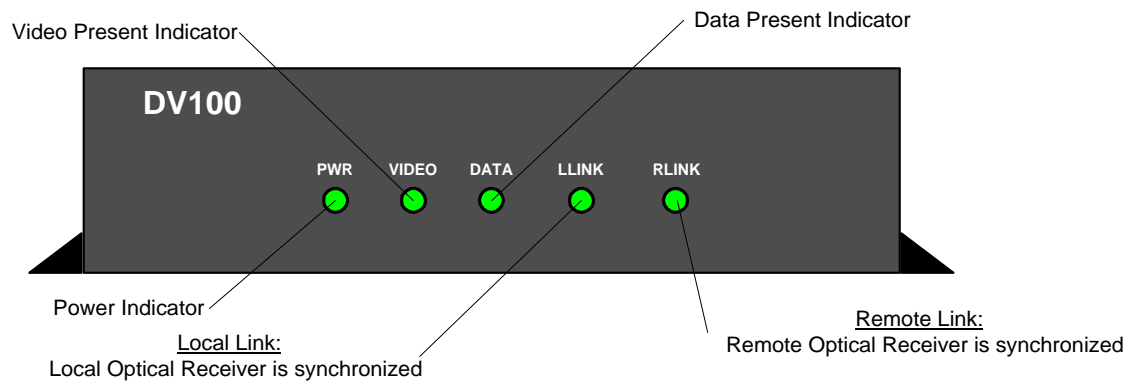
Video Present Indicator

Data Present Indicator

DV100

PWR VIDEO DATA LLINK RLINK

Power Indicator

Local Link:
Local Optical Receiver is synchronized

Remote Link:
Remote Optical Receiver is synchronized